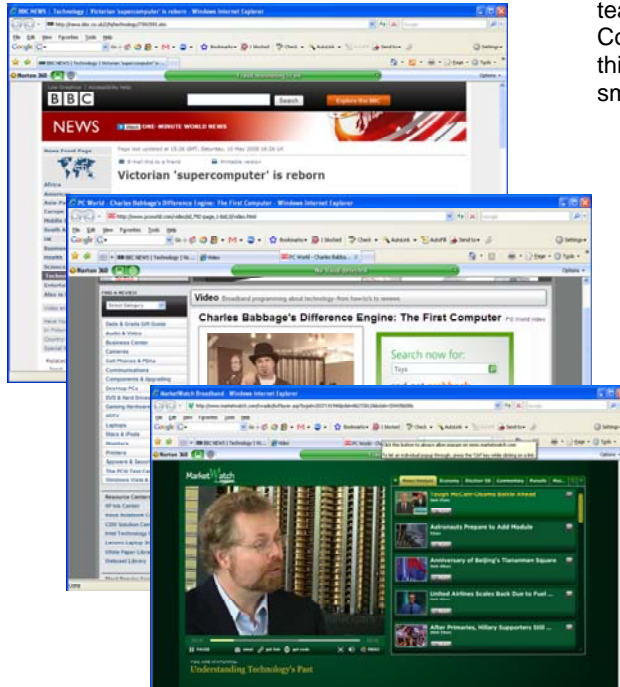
BBC NEWS | Technology | Victorian 'supercomputer' is reborn - Windows Internet Explorer

BBC

Search

Explore the BBC

NEWS

ONE-MINUTE WORLD NEWS

News Front Page

Africa

Page last updated at 15:26 GMT, Saturday, 10 May 2008 16:26 UK

E-mail this to a friend

Printable version

Victorian 'supercomputer' is reborn

PC World - Charles Babbage's Difference Engine: The First Computer - Windows Internet Explorer

Video

Charles Babbage's Difference Engine: The First Computer

Search now for:

Toys

MarketWatch Broadband - Windows Internet Explorer

MarketWatch

Tough McCain-Obama Battle Ahead

Astronauts Prepare to Add Module

Anniversary of Beijing's Tiananmen Square

United Airlines Scales Back Due to Fuel ...

After Primaries, Hillary Supporters Still ...

Understanding Technology's Past

tea
Co
thi
sm